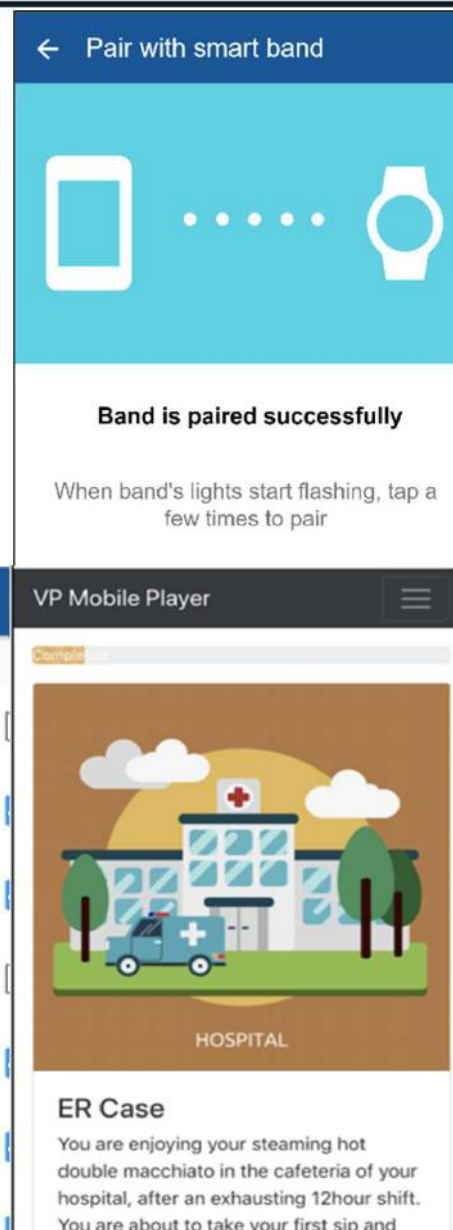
← Pair with smart band

Band is paired successfully

When band's lights start flashing, tap a few times to pair

VP Mobile Player

Complete

HOSPITAL

ER Case

You are enjoying your steaming hot double macchiato in the cafeteria of your hospital, after an exhausting 12hour shift. You are about to take your first sip and